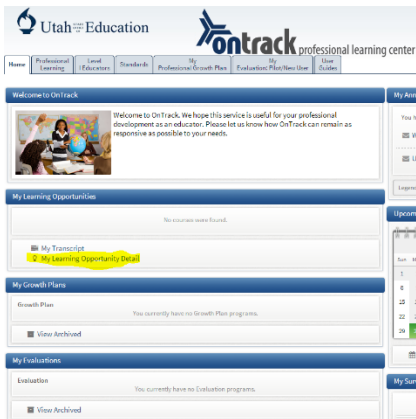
Utah State Office of Education

ontrack professional learning center

Home | Professional Learning | Level I Educators | Standards | My Professional Growth Plan | My Evaluation: Pilot/New User | User Guides

Welcome to OnTrack

Welcome to OnTrack. We hope this service is useful for your professional development as an educator. Please let us know how OnTrack can remain as responsive as possible to your needs.

My Learning Opportunities

No courses were found.

My Transcript
My Learning Opportunity Detail

My Growth Plans

Growth Plan

You currently have no Growth Plan programs.

View Archived

My Evaluations

Evaluation

You currently have no Evaluation programs.

View Archived

My Ann
You
W
U
Logou
Upcom
Sun
1
8
15
22
29
My Sum